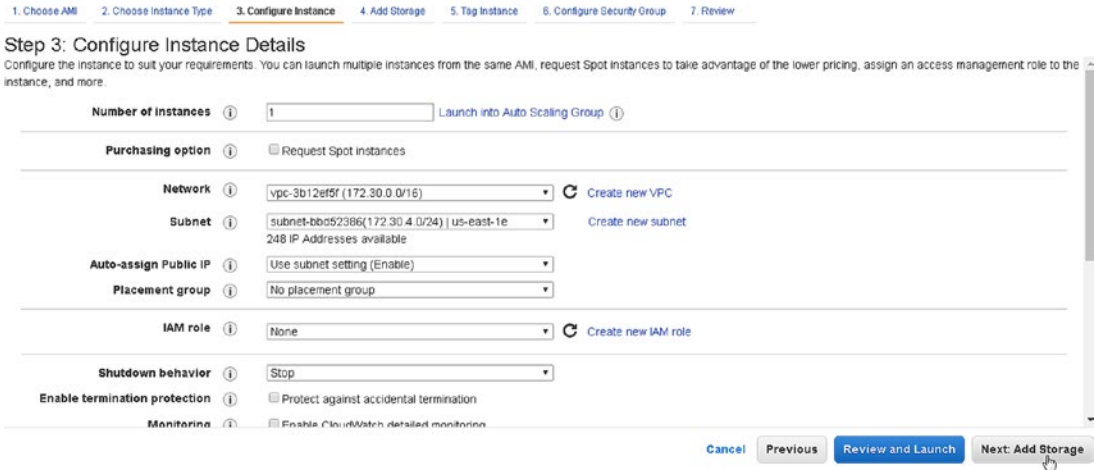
1. Choose AMI 2. Choose Instance Type 3. Configure Instance 4. Add Storage 5. Tag Instance 6. Configure Security Group 7. Review

Step 3: Configure Instance Details

Configure the instance to suit your requirements. You can launch multiple instances from the same AMI, request Spot instances to take advantage of the lower pricing, assign an access management role to the instance, and more.

Number of instances (i) 1 Launch into Auto Scaling Group (i)

Purchasing option (i) Request Spot instances

Network (i) vpc-3b12ef5f (172.30.0.0/16) Create new VPC

Subnet (i) subnet-bbd52386(172.30.4.0/24) | us-east-1e Create new subnet
248 IP Addresses available

Auto-assign Public IP (i) Use subnet setting (Enable)

Placement group (i) No placement group

IAM role (i) None Create new IAM role

Shutdown behavior (i) Stop

Enable termination protection (i) Protect against accidental termination

Monitoring (i) Enable CloudWatch detailed monitoring

Cancel Previous Review and Launch Next: Add Storage